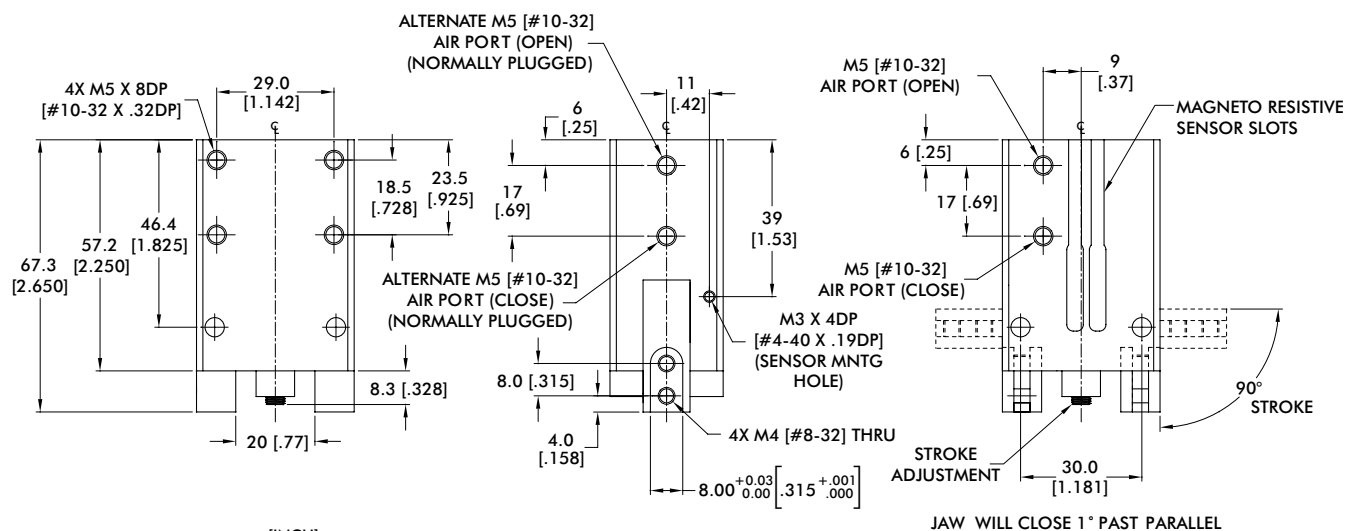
4X M5 X 8DP
[#10-32 X .32DP]

29.0
[1.142]

67.3
[2.650]

57.2
[2.250]

46.4
[1.825]

18.5
[.728]

23.5
[.925]

8.3 [.328]

20 [.77]

ALTERNATE M5 [#10-32]
AIR PORT (OPEN)
(NORMALLY PLUGGED)

6
[.25]

11
[.42]

17
[.69]

39
[1.53]

ALTERNATE M5 [#10-32]
AIR PORT (CLOSE)
(NORMALLY PLUGGED)

M3 X 4DP
[#4-40 X .19DP]
(SENSOR MNTG
HOLE)

8.0 [.315]

4.0
[.158]

4X M4 [#8-32] THRU

$8.00^{+0.03}_{0.00}\left[.315^{+.001}_{.000}\right]$

M5 [#10-32]
AIR PORT (OPEN)

9
[.37]

MAGNETO RESISTIVE
SENSOR SLOTS

6 [.25]

17 [.69]

M5 [#10-32]
AIR PORT (CLOSE)

90°
STROKE

STROKE
ADJUSTMENT

30.0
[1.181]

JAW WILL CLOSE 1° PAST PARALLEL